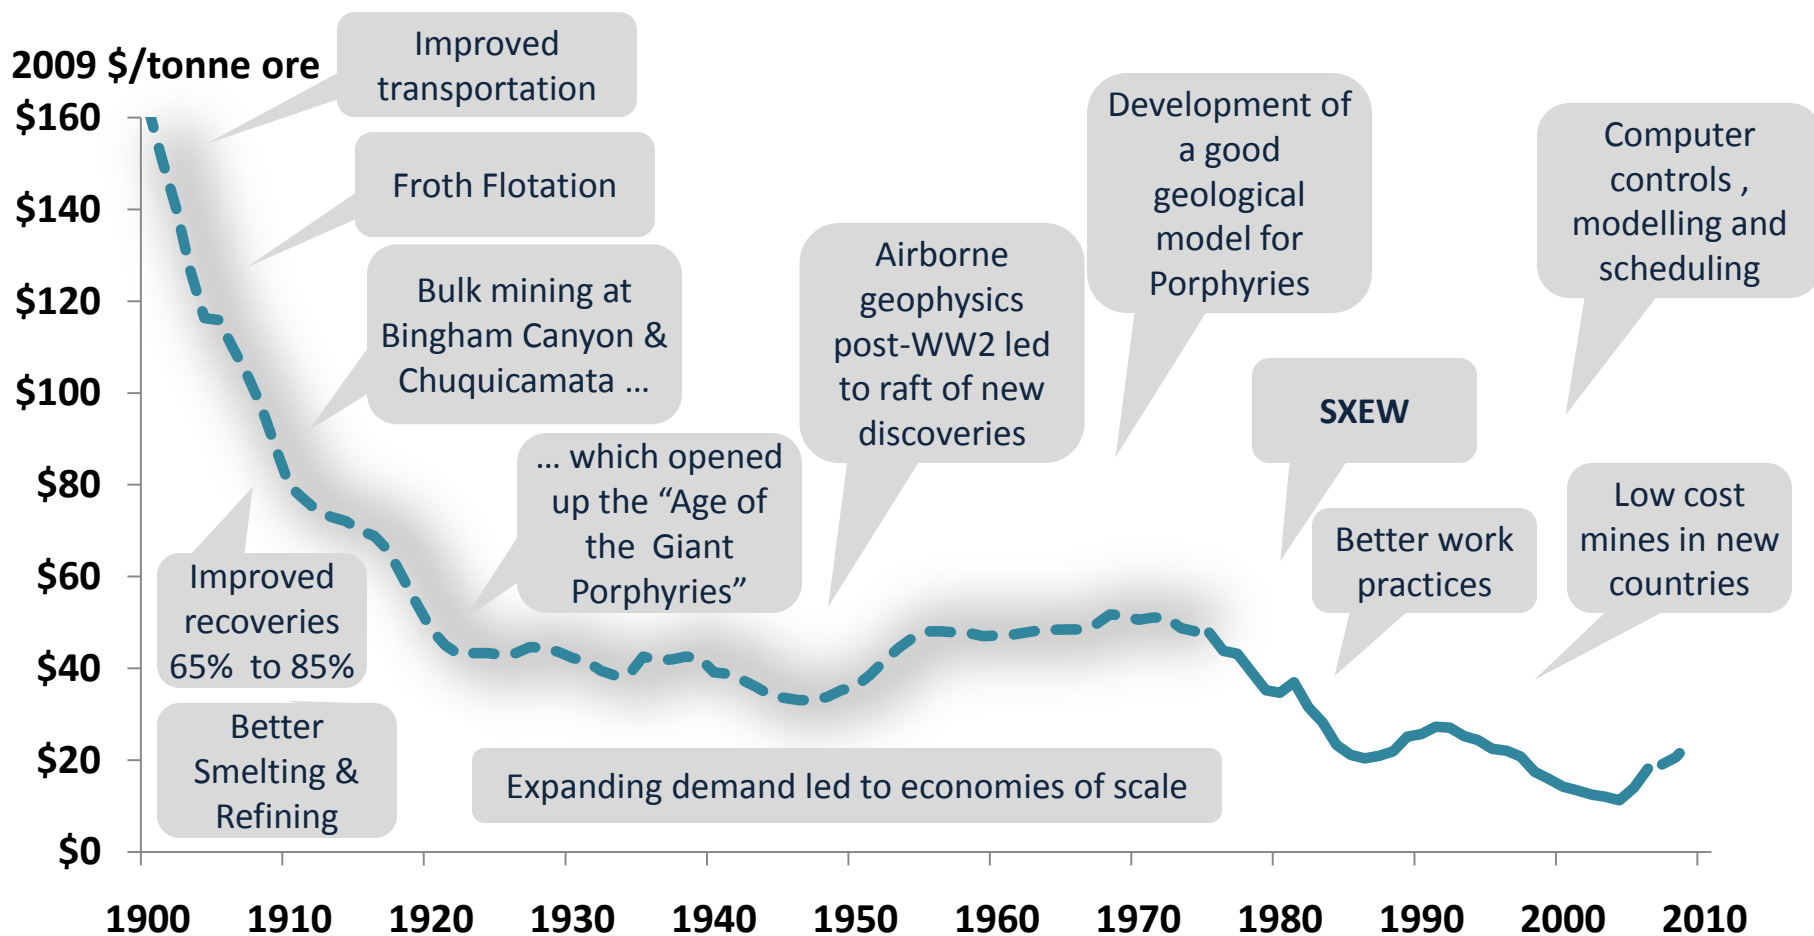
2009 $/tonne ore

$160
$140
$120
$100
$80
$60
$40
$20
$0

1900 1910 1920 1930 1940 1950 1960 1970 1980 1990 2000 2010

Improved transportation

Froth Flotation

Bulk mining at Bingham Canyon & Chuquicamata …

… which opened up the “Age of the Giant Porphyries”

Improved recoveries 65% to 85%

Better Smelting & Refining

Airborne geophysics post-WW2 led to raft of new discoveries

Development of a good geological model for Porphyries

SXEW

Better work practices

Computer controls , modelling and scheduling

Low cost mines in new countries

Expanding demand led to economies of scale